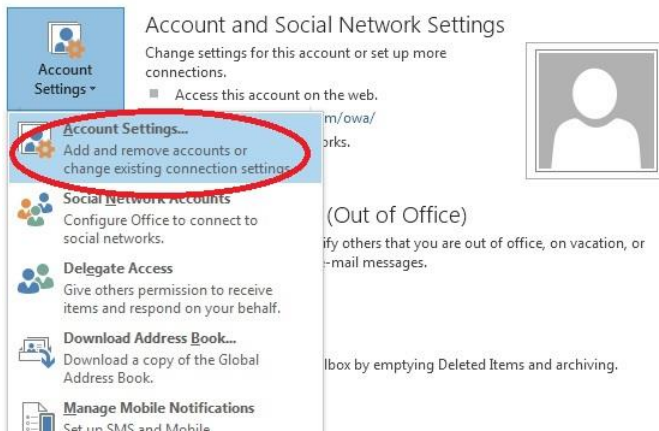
Account Settings ▾

Account and Social Network Settings

Change settings for this account or set up more connections.

Access this account on the web.

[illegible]m/owa/

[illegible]orks.

Account Settings...
Add and remove accounts or change existing connection settings.

Social Network Accounts
Configure Office to connect to social networks.

Delegate Access
Give others permission to receive items and respond on your behalf.

Download Address Book...
Download a copy of the Global Address Book.

Manage Mobile Notifications
Set up SMS and Mobile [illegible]

(Out of Office)

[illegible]ify others that you are out of office, on vacation, or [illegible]-mail messages.

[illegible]lbox by emptying Deleted Items and archiving.